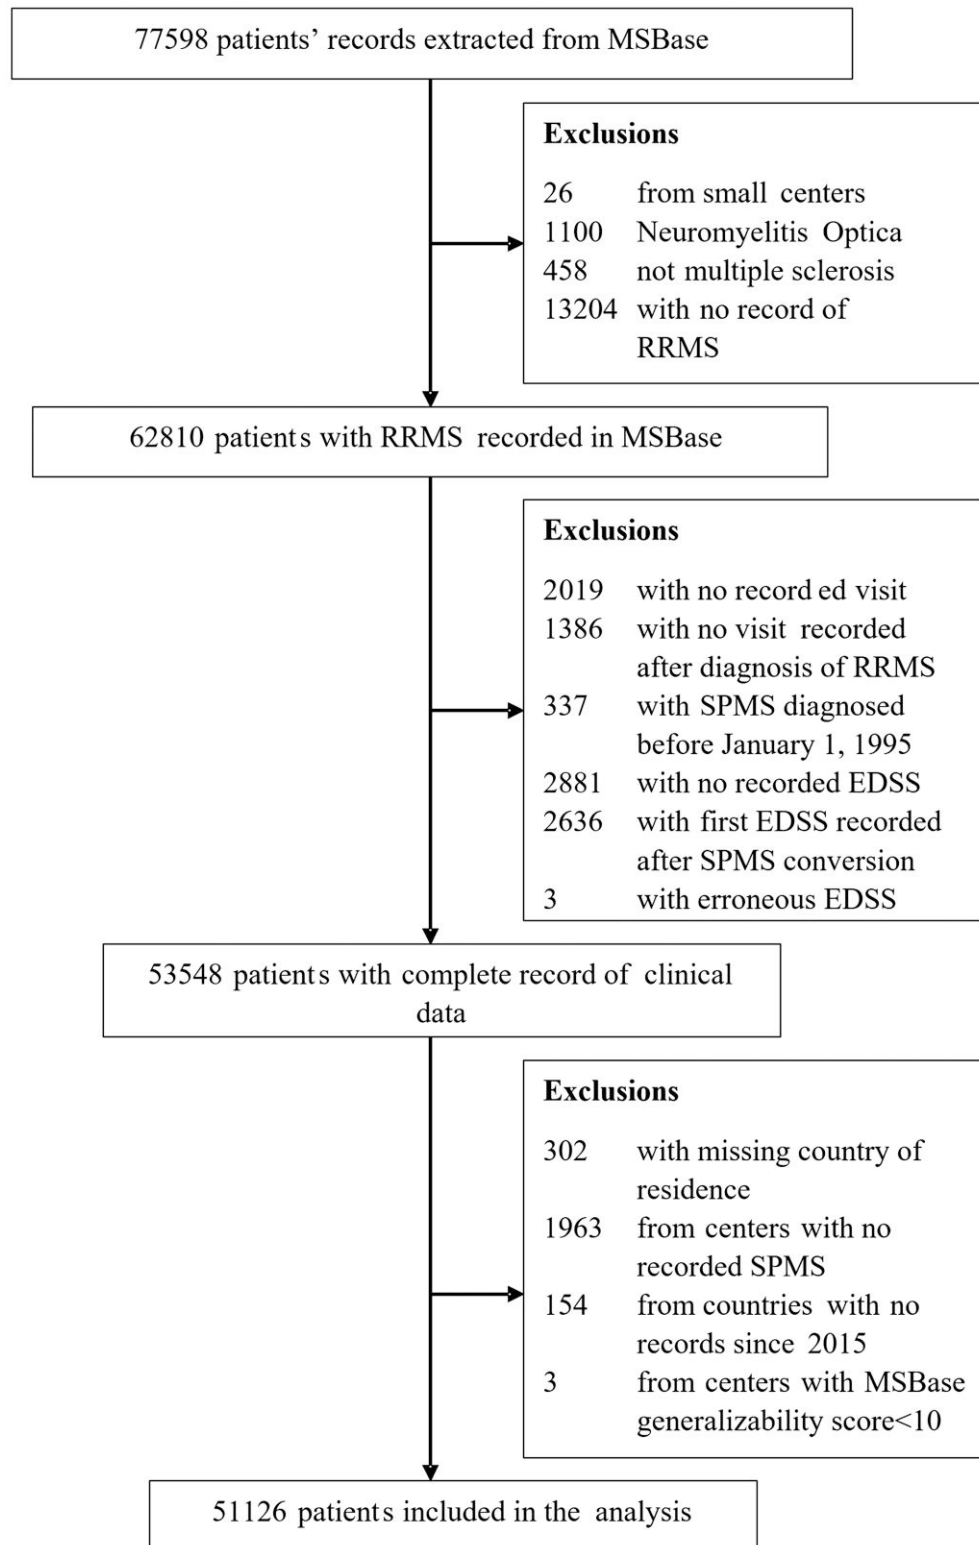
77598 patients' records extracted from MSBase

Exclusions

26 from small centers
1100 Neuromyelitis Optica
458 not multiple sclerosis
13204 with no record of RRMS

62810 patients with RRMS recorded in MSBase

Exclusions

2019 with no record ed visit
1386 with no visit recorded after diagnosis of RRMS
337 with SPMS diagnosed before January 1, 1995
2881 with no recorded EDSS
2636 with first EDSS recorded after SPMS conversion
3 with erroneous EDSS

53548 patients with complete record of clinical data

Exclusions

302 with missing country of residence
1963 from centers with no recorded SPMS
154 from countries with no records since 2015
3 from centers with MSBase generalizability score<10

51126 patients included in the analysis